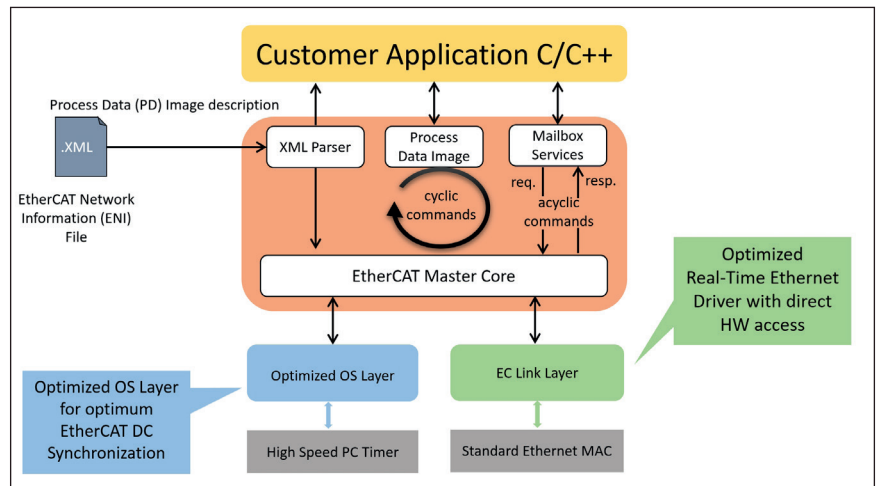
Customer Application C/C++

Process Data (PD) Image description

.XML

EtherCAT Network Information (ENI) File

XML Parser

Process Data Image

Mailbox Services

cyclic commands

req.

resp.

acyclic commands

EtherCAT Master Core

Optimized Real-Time Ethernet Driver with direct HW access

Optimized OS Layer

EC Link Layer

Optimized OS Layer for optimum EtherCAT DC Synchronization

High Speed PC Timer

Standard Ethernet MAC